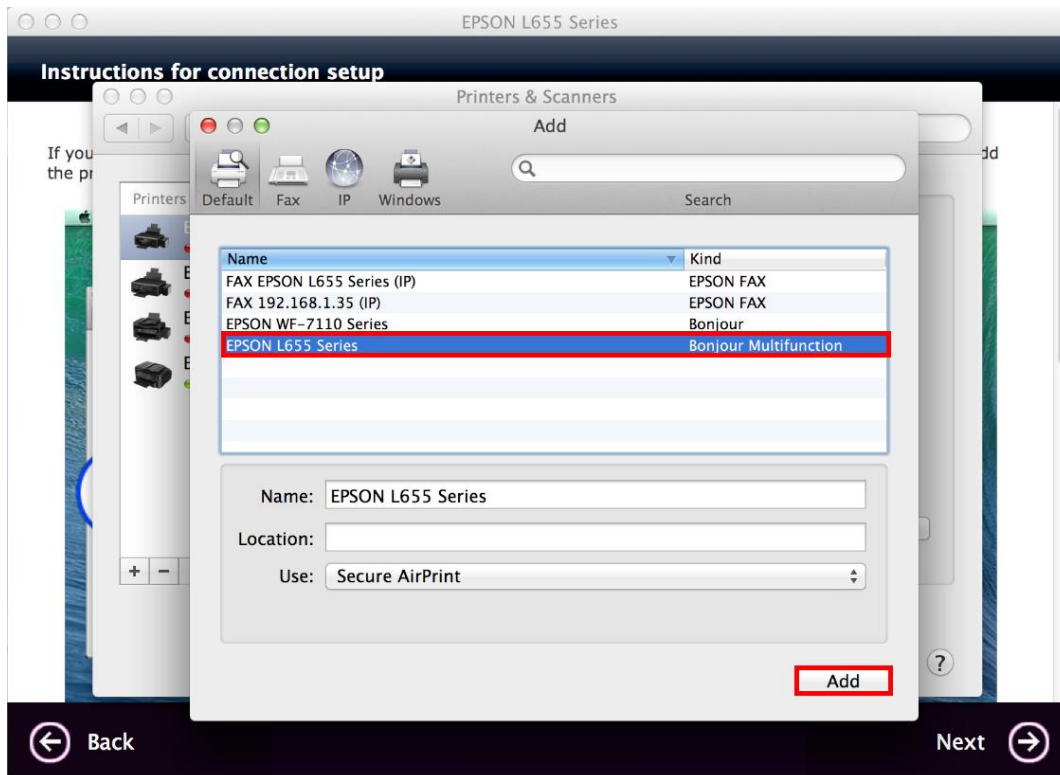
EPSON L655 Series

Instructions for connection setup

Printers & Scanners

Add

If you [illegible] dd
the pr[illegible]

Printers

Default Fax IP Windows

Search

| Name | Kind |
|---|---|
| FAX EPSON L655 Series (IP) | EPSON FAX |
| FAX 192.168.1.35 (IP) | EPSON FAX |
| EPSON WF-7110 Series | Bonjour |
| EPSON L655 Series | Bonjour Multifunction |

Name: EPSON L655 Series

Location:

Use: Secure AirPrint

?

Add

Back

Next